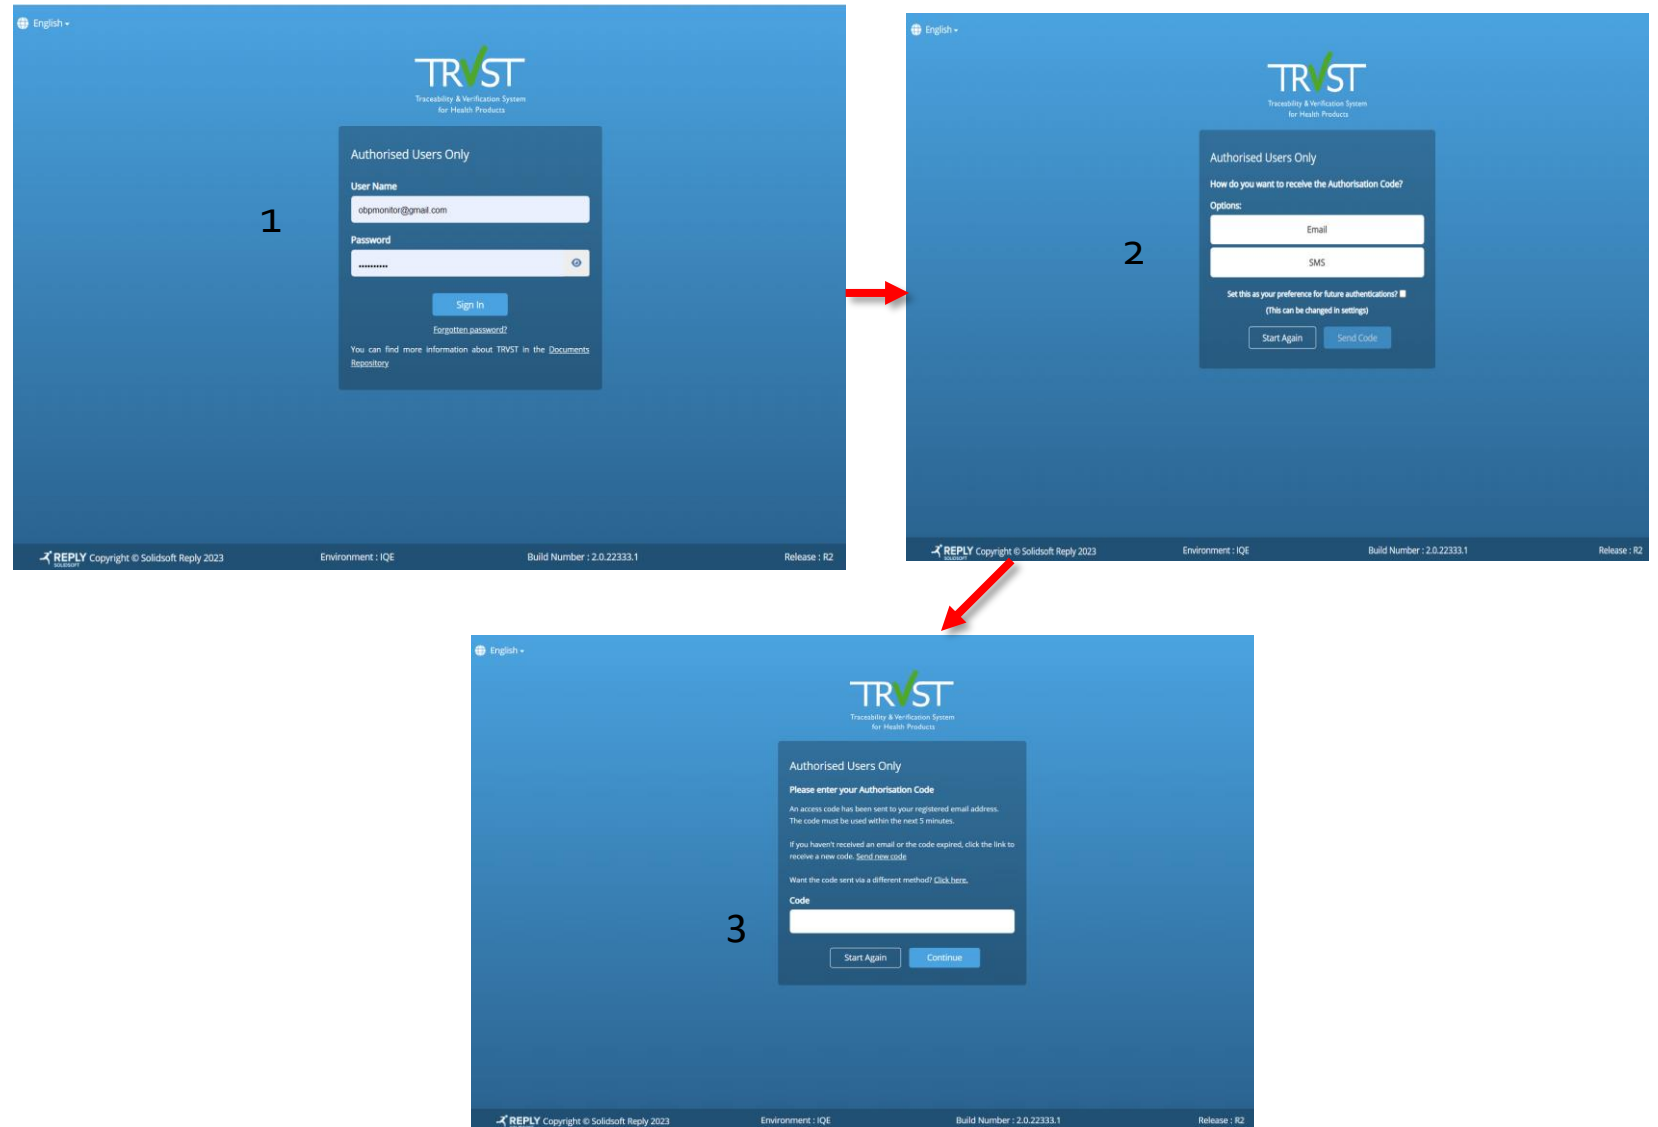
English

TRVST
Traceability & Verification System for Health Products

Authorised Users Only

User Name
obpmonitor@gmail.com

Password
..........

Sign In

Forgotten password?

You can find more information about TRVST in the Documents Repository

1

REPLY SOLIDSOFT Copyright © Solidsoft Reply 2023 Environment : IQE Build Number : 2.0.22333.1 Release : R2

English

TRVST
Traceability & Verification System for Health Products

Authorised Users Only

How do you want to receive the Authorisation Code?

Options:

Email

SMS

Set this as your preference for future authentications?
(This can be changed in settings)

Start Again Send Code

2

REPLY SOLIDSOFT Copyright © Solidsoft Reply 2023 Environment : IQE Build Number : 2.0.22333.1 Release : R2

English

TRVST
Traceability & Verification System for Health Products

Authorised Users Only

Please enter your Authorisation Code

An access code has been sent to your registered email address. The code must be used within the next 5 minutes.

If you haven't received an email or the code expired, click the link to receive a new code. Send new code

Want the code sent via a different method? Click here.

Code

3

Start Again Continue

REPLY Copyright © Solidsoft Reply 2023 Environment : IQE Build Number : 2.0.22333.1 Release : R2